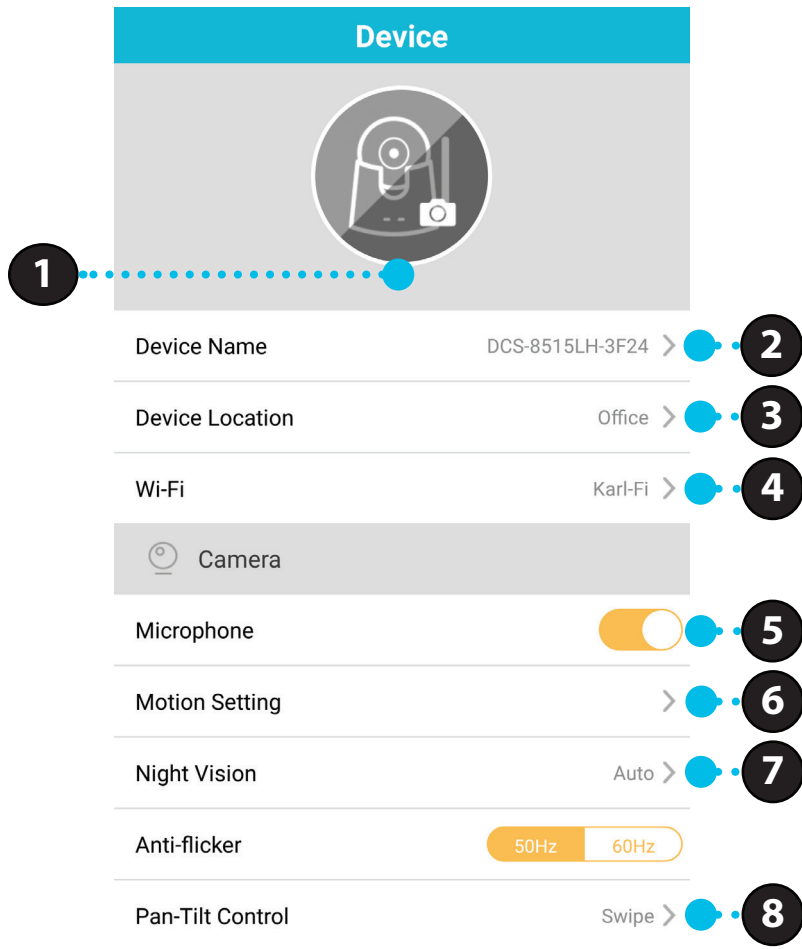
Device

1

Device Name DCS-8515LH-3F24 > 2

Device Location Office > 3

Wi-Fi Karl-Fi > 4

Camera

Microphone 5

Motion Setting > 6

Night Vision Auto > 7

Anti-flicker 50Hz 60Hz

Pan-Tilt Control Swipe > 8